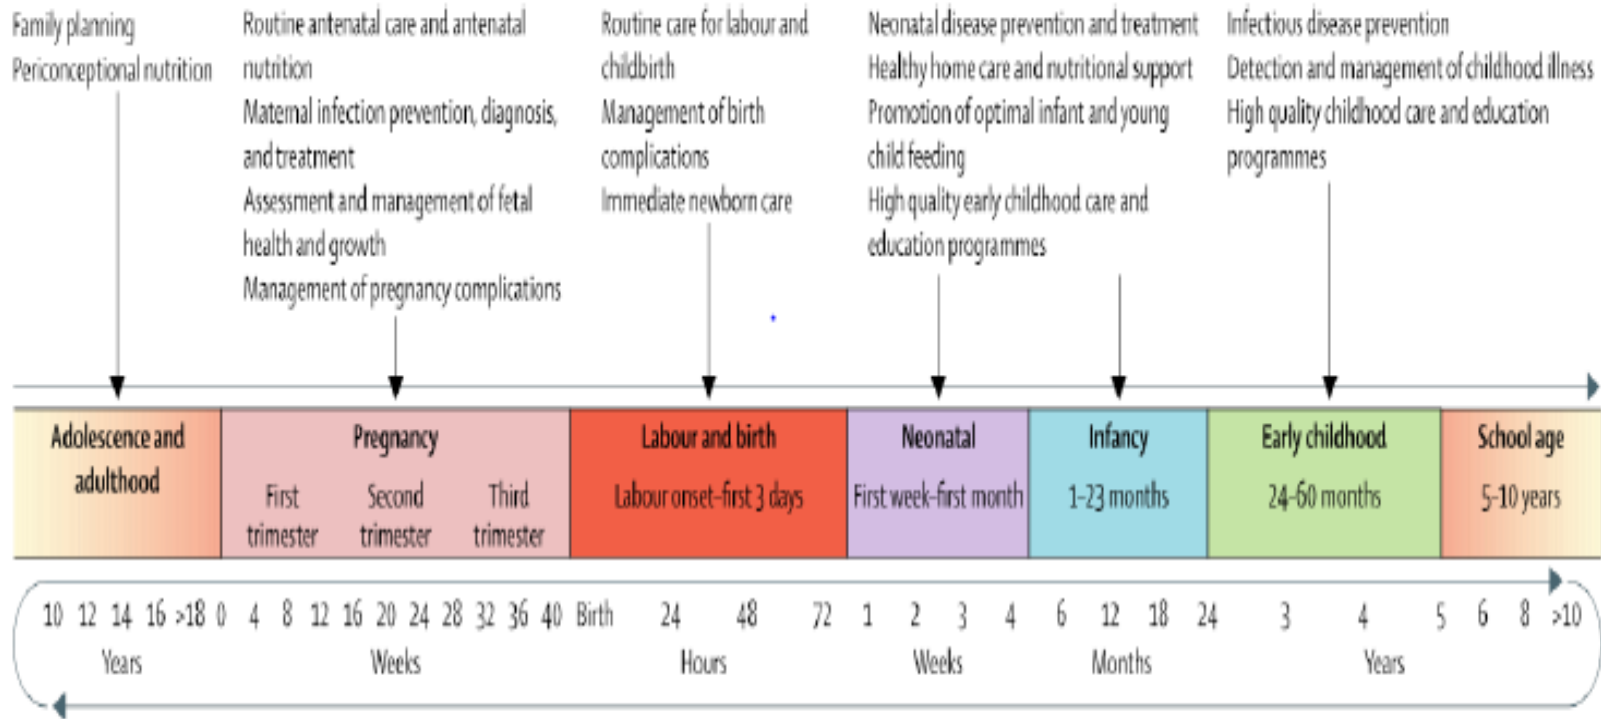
Family planning
Periconceptional nutrition

Routine antenatal care and antenatal nutrition
Maternal infection prevention, diagnosis, and treatment
Assessment and management of fetal health and growth
Management of pregnancy complications

Routine care for labour and childbirth
Management of birth complications
Immediate newborn care

Neonatal disease prevention and treatment
Healthy home care and nutritional support
Promotion of optimal infant and young child feeding
High quality early childhood care and education programmes

Infectious disease prevention
Detection and management of childhood illness
High quality childhood care and education programmes

Adolescence and adulthood

Pregnancy
First trimester
Second trimester
Third trimester

Labour and birth
Labour onset–first 3 days

Neonatal
First week–first month

Infancy
1–23 months

Early childhood
24–60 months

School age
5–10 years

10 12 14 16 >18 0 4 8 12 16 20 24 28 32 36 40 Birth 24 48 72 1 2 3 4 6 12 18 24 3 4 5 6 8 >10
Years Weeks Hours Weeks Months Years